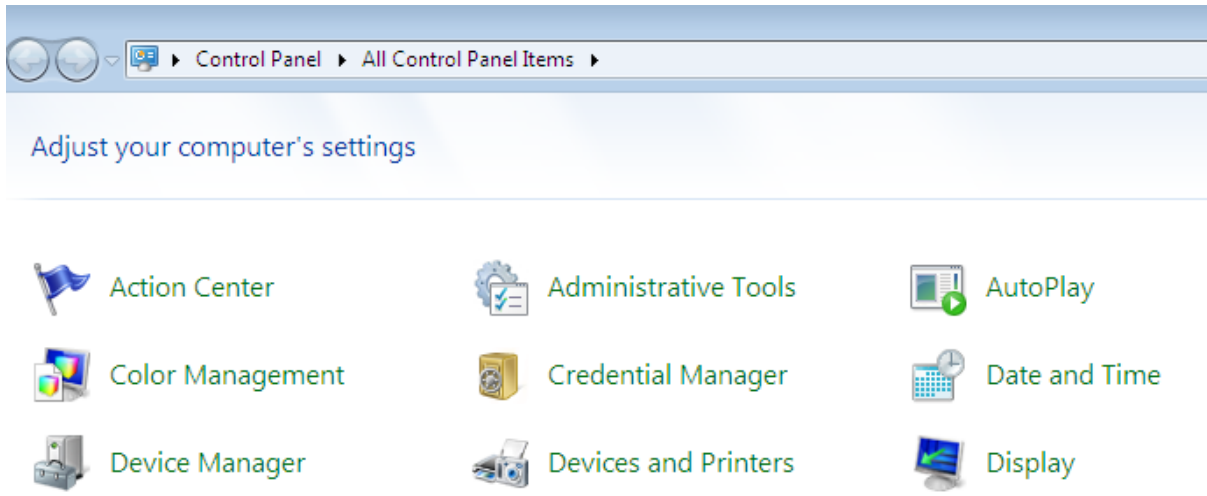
Control Panel ▸ All Control Panel Items ▸

Adjust your computer's settings

Action Center

Administrative Tools

AutoPlay

Color Management

Credential Manager

Date and Time

Device Manager

Devices and Printers

Display